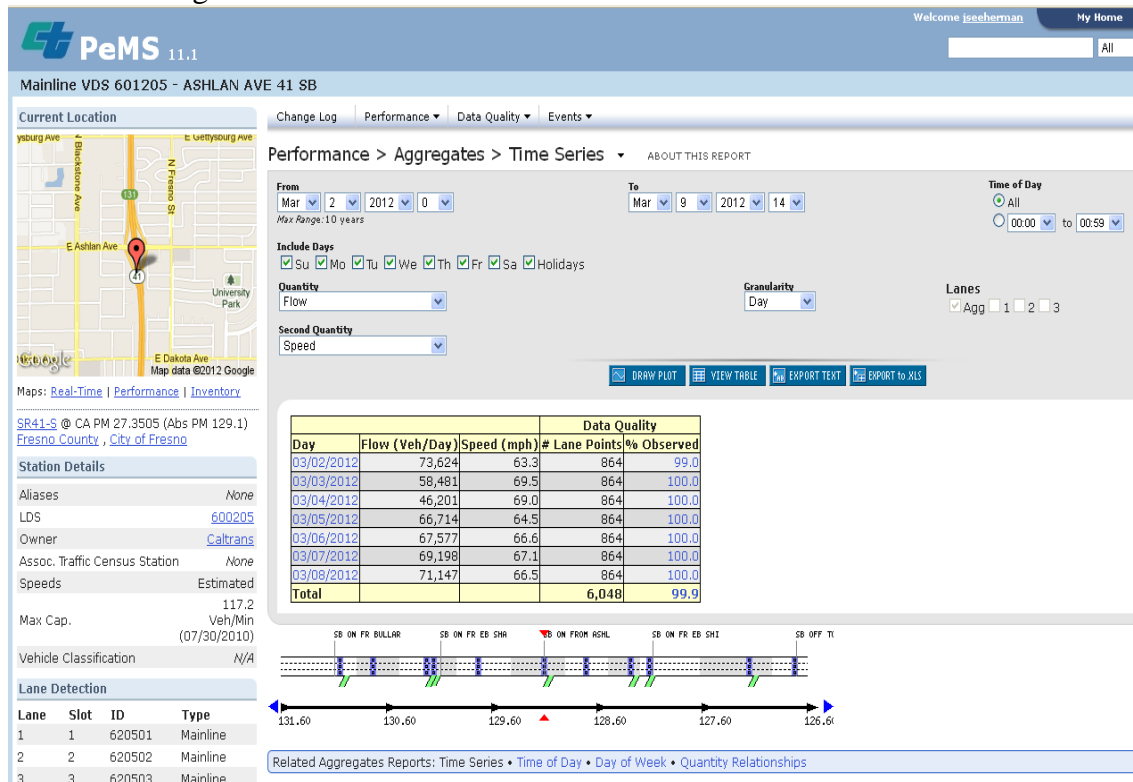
PeMS 11.1

Welcome jseeherman My Home

All

Mainline VDS 601205 - ASHLAN AVE 41 SB

Current Location

ysburg Ave E Gettysburg Ave N Blackstone Ave N Fresno St 131 E Ashlan Ave 41 University Park E Dakota Ave Google Map data ©2012 Google

Maps: Real-Time | Performance | Inventory

SR41-S @ CA PM 27.3505 (Abs PM 129.1) Fresno County , City of Fresno

Station Details

| | |
|---|---|
| Aliases | None |
| LDS | 600205 |
| Owner | Caltrans |
| Assoc. Traffic Census Station | None |
| Speeds | Estimated |
| Max Cap. | 117.2 Veh/Min (07/30/2010) |
| Vehicle Classification | N/A |

Lane Detection

| Lane | Slot | ID | Type |
|---|---|---|---|
| 1 | 1 | 620501 | Mainline |
| 2 | 2 | 620502 | Mainline |
| 3 | 3 | 620503 | Mainline |

Change Log Performance ▾ Data Quality ▾ Events ▾

Performance > Aggregates > Time Series ▾ ABOUT THIS REPORT

From
Mar 2 2012 0
Max Range: 10 years

To
Mar 9 2012 14

Time of Day
All
00:00 to 00:59

Include Days
Su Mo Tu We Th Fr Sa Holidays

Quantity
Flow

Granularity
Day

Lanes
Agg 1 2 3

Second Quantity
Speed

DRAW PLOT VIEW TABLE EXPORT TEXT EXPORT to XLS

| Day | Flow (Veh/Day) | Speed (mph) | Data Quality # Lane Points | % Observed |
|---|---|---|---|---|
| 03/02/2012 | 73,624 | 63.3 | 864 | 99.0 |
| 03/03/2012 | 58,481 | 69.5 | 864 | 100.0 |
| 03/04/2012 | 46,201 | 69.0 | 864 | 100.0 |
| 03/05/2012 | 66,714 | 64.5 | 864 | 100.0 |
| 03/06/2012 | 67,577 | 66.6 | 864 | 100.0 |
| 03/07/2012 | 69,198 | 67.1 | 864 | 100.0 |
| 03/08/2012 | 71,147 | 66.5 | 864 | 100.0 |
| Total | | | 6,048 | 99.9 |

SB ON FR BULLAR SB ON FR EB SHA SB ON FROM ASHL SB ON FR EB SHI SB OFF T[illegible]

131.60 130.60 129.60 128.60 127.60 126.6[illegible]

Related Aggregates Reports: Time Series • Time of Day • Day of Week • Quantity Relationships